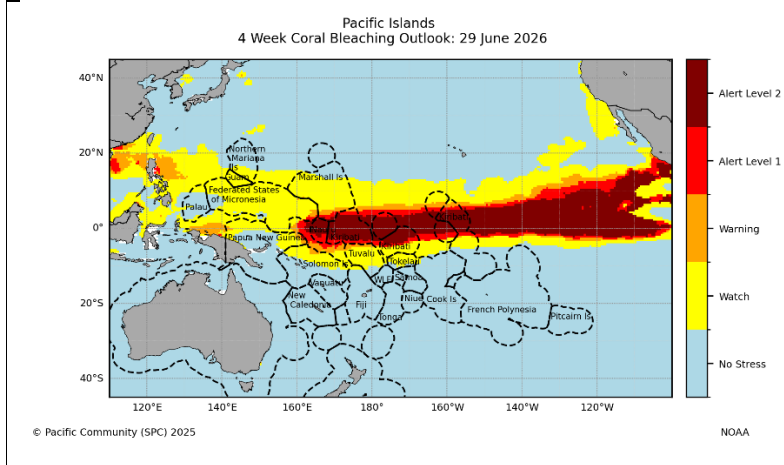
Pacific Islands
4 Week Coral Bleaching Outlook: 29 June 2026

40°N
20°N
0°
20°S
40°S

120°E 140°E 160°E 180° 160°W 140°W 120°W

Northern Mariana Is
Guam
Marshall Is
Federated States of Micronesia
Palau
Papua New Guinea
Nauru
Kiribati
Kiribati
Kiribati
Tuvalu
Solomon Is
Tokelau
W&F
Samoa
Vanuatu
New Caledonia
Fiji
Niue
Cook Is
Tonga
French Polynesia
Pitcairn Is

Alert Level 2
Alert Level 1
Warning
Watch
No Stress

© Pacific Community (SPC) 2025
NOAA